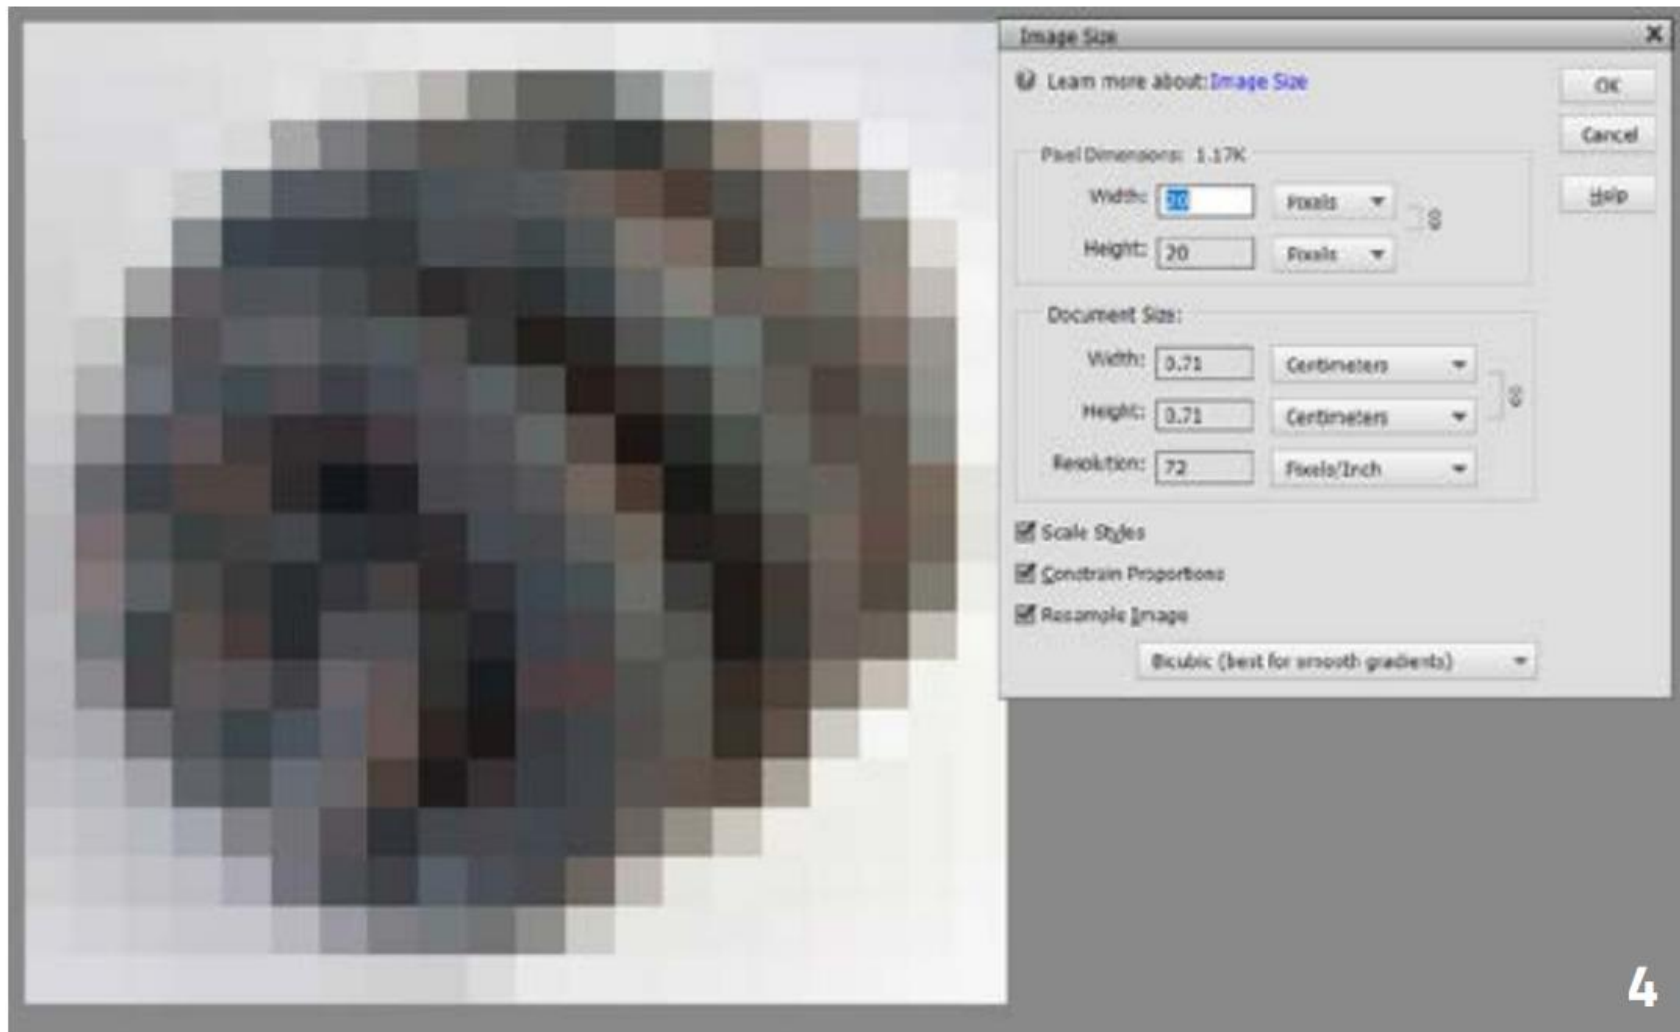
Image Size

Learn more about: Image Size

OK

Cancel

Help

Pixel Dimensions: 1.17K

Width: 20 Pixels

Height: 20 Pixels

Document Size:

Width: 0.71 Centimeters

Height: 0.71 Centimeters

Resolution: 72 Pixels/Inch

Scale Styles

Constrain Proportions

Resample Image

Bicubic (best for smooth gradients)

4